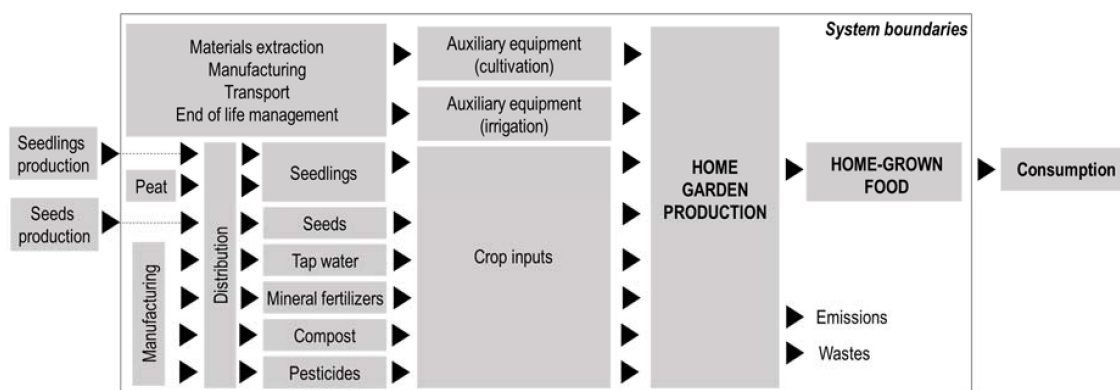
System boundaries

Materials extraction
Manufacturing
Transport
End of life management

Auxiliary equipment (cultivation)

Auxiliary equipment (irrigation)

Seedlings production

Peat

Seeds production

Manufacturing

Distribution

Seedlings

Seeds

Tap water

Mineral fertilizers

Compost

Pesticides

Crop inputs

HOME GARDEN PRODUCTION

HOME-GROWN FOOD

Consumption

Emissions

Wastes